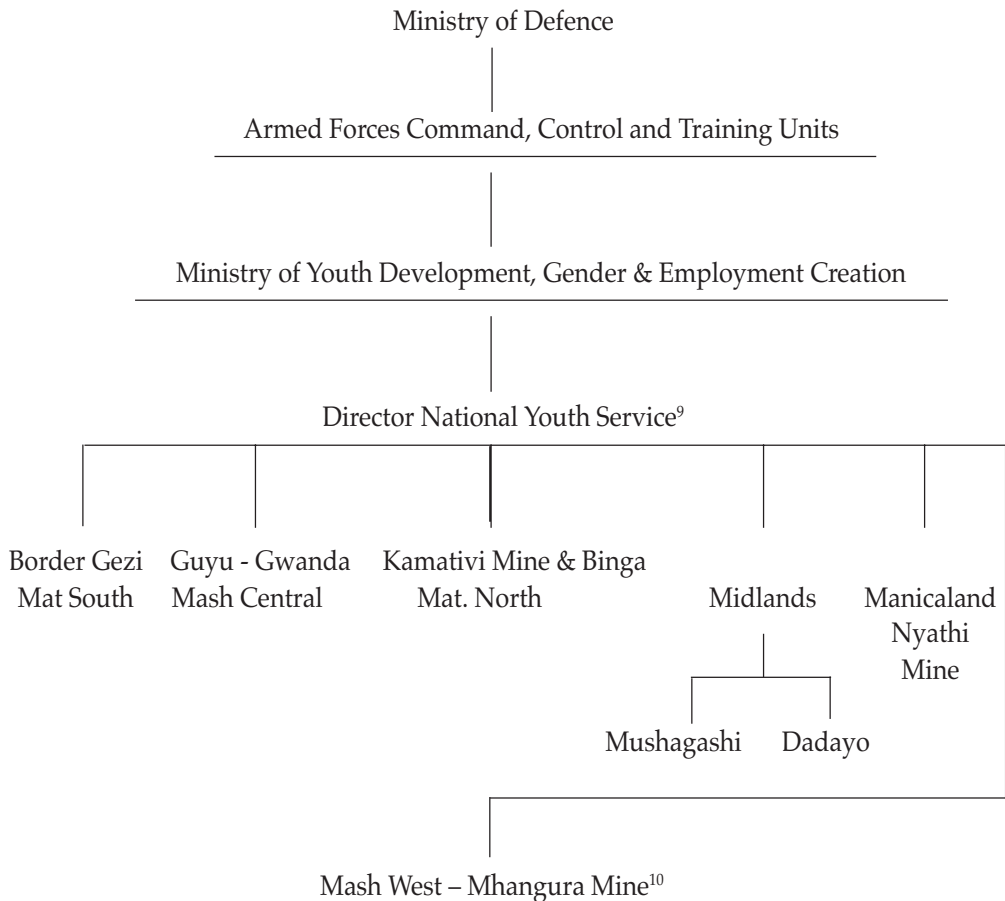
Ministry of Defence

Armed Forces Command, Control and Training Units

Ministry of Youth Development, Gender & Employment Creation

Director National Youth Service$^{9}$

Border Gezi Mat South

Guyu - Gwanda Mash Central

Kamativi Mine & Binga Mat. North

Midlands

Mushagashi

Dadayo

Manicaland Nyathi Mine

Mash West – Mhangura Mine$^{10}$